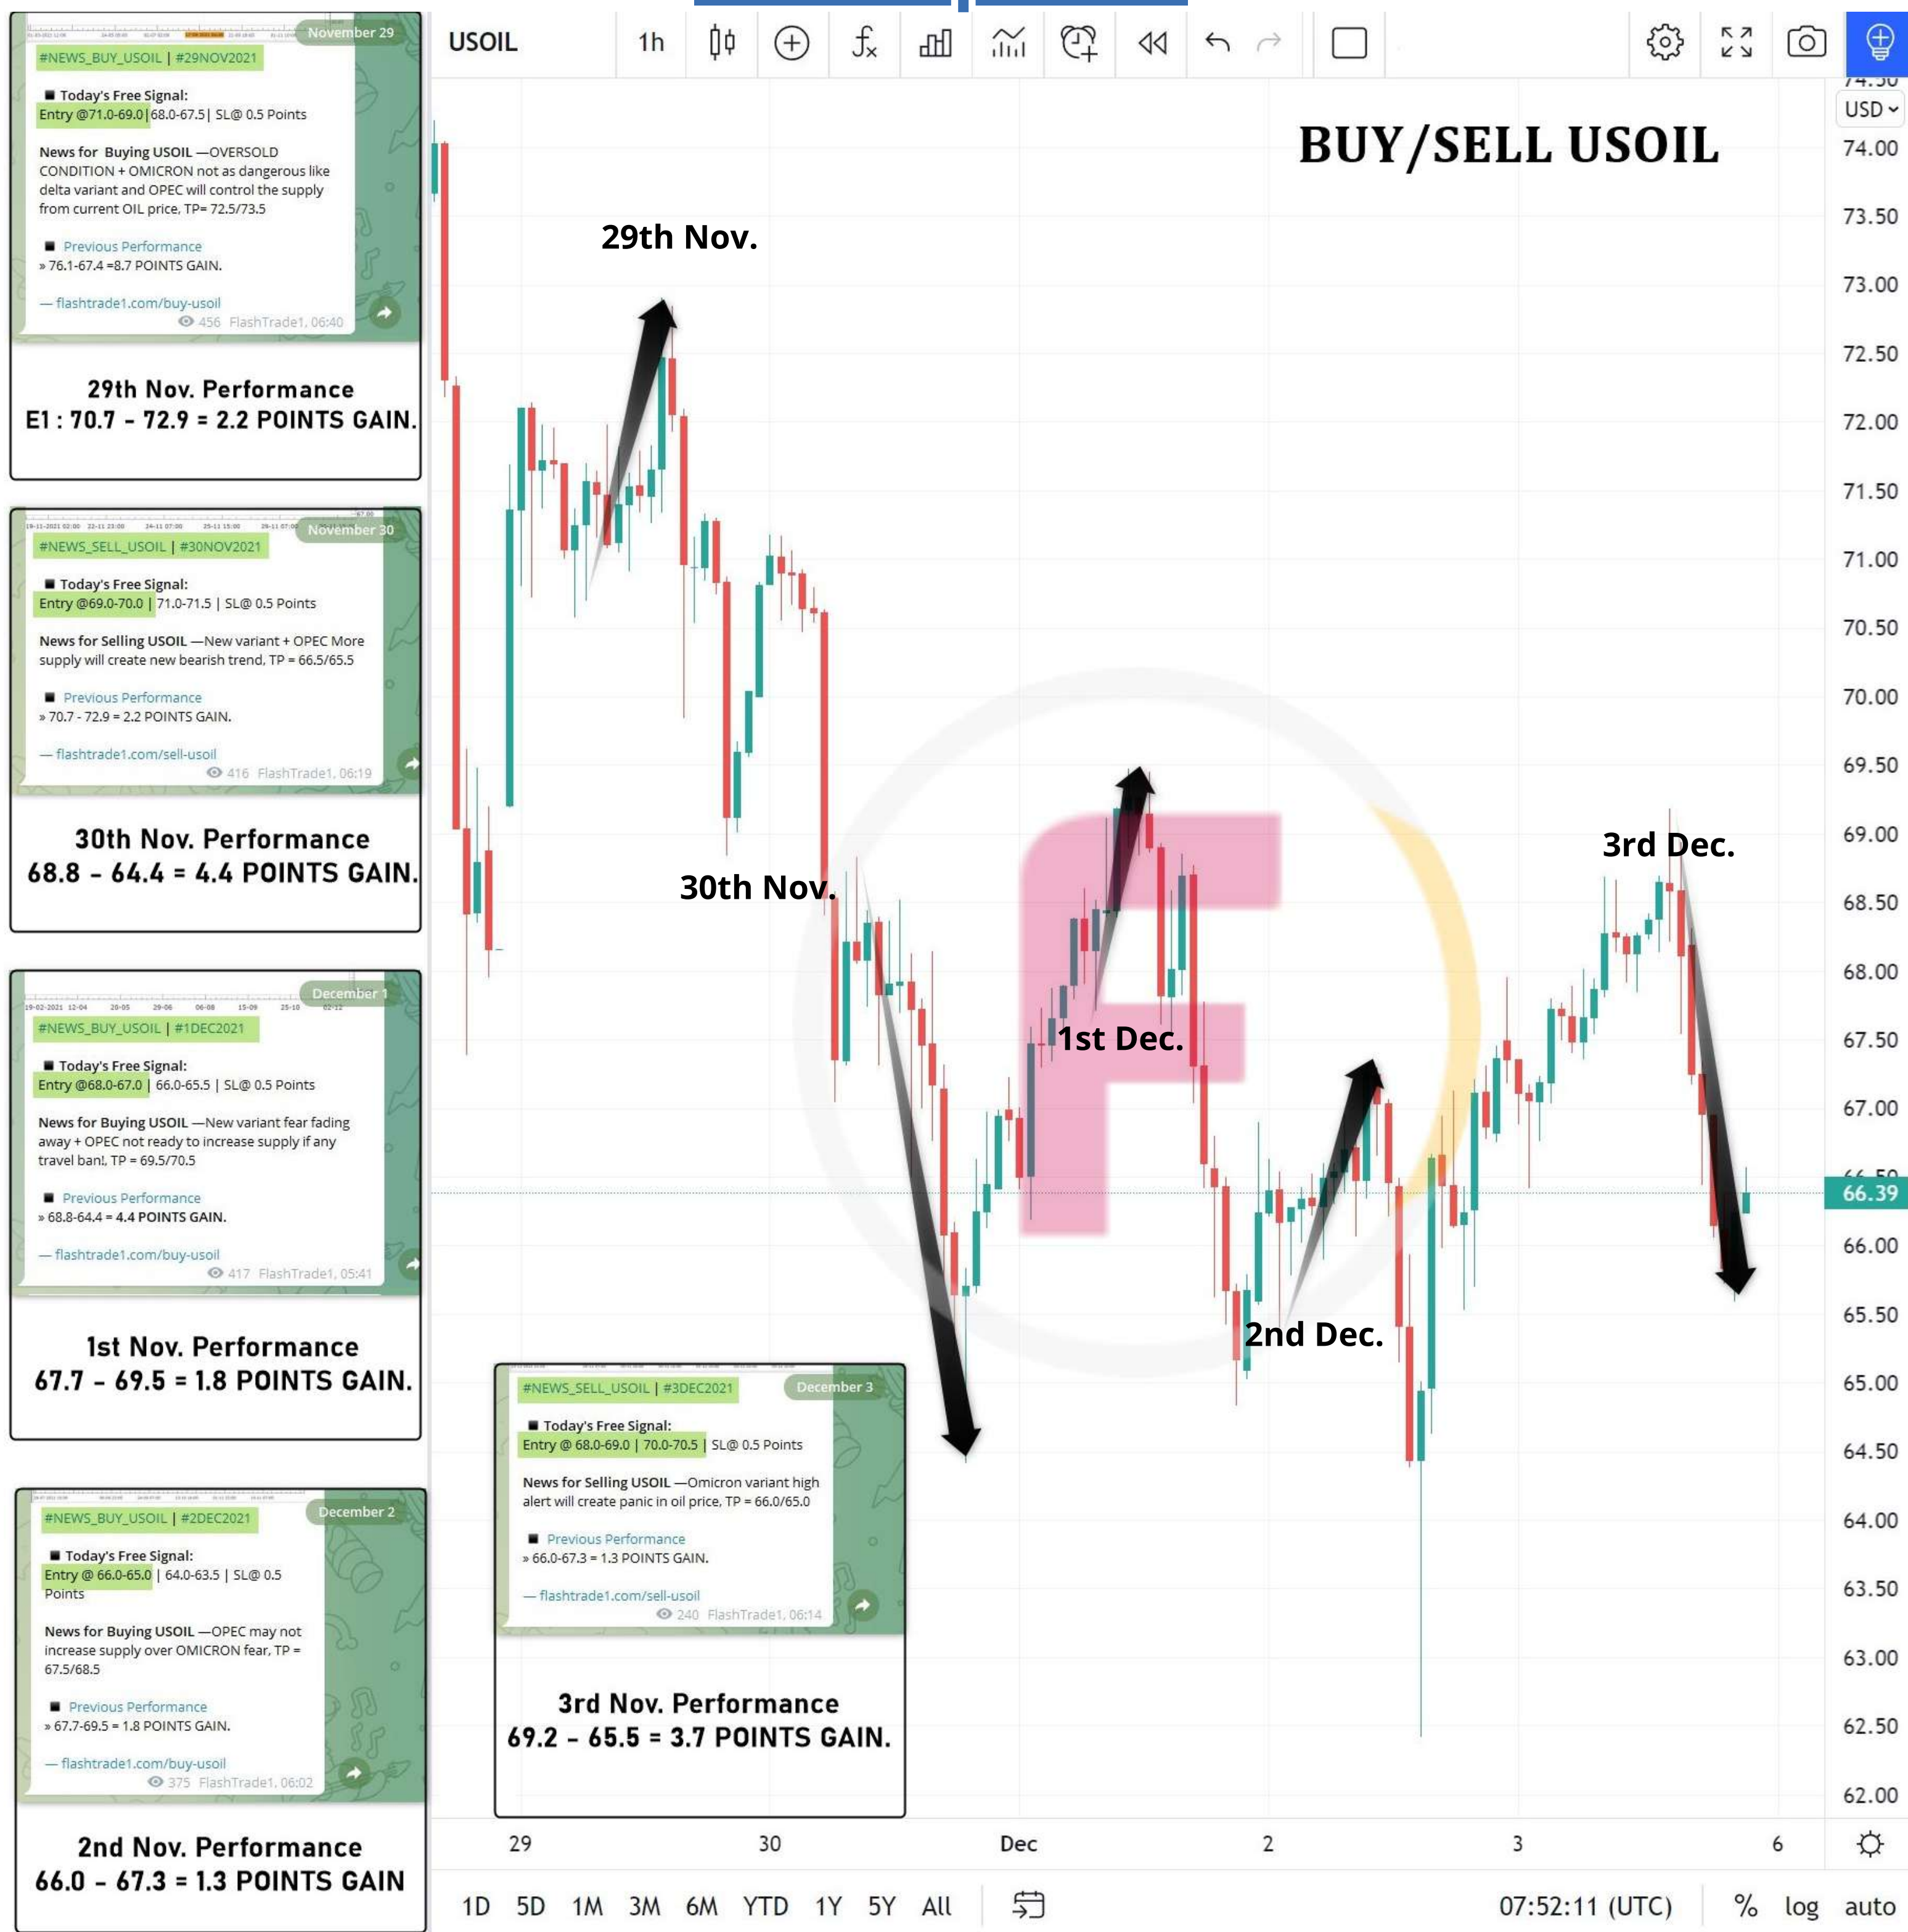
November 29
#NEWS_BUY_USOIL | #29NOV2021

Today's Free Signal:
Entry @71.0-69.0 | 68.0-67.5 | SL@ 0.5 Points

News for Buying USOIL —OVERSOLD CONDITION + OMICRON not as dangerous like delta variant and OPEC will control the supply from current OIL price, TP= 72.5/73.5

Previous Performance
» 76.1-67.4 =8.7 POINTS GAIN.

— flashtrade1.com/buy-usoil
456 FlashTrade1, 06:40

29th Nov. Performance
E1 : 70.7 - 72.9 = 2.2 POINTS GAIN.

November 30
#NEWS_SELL_USOIL | #30NOV2021

Today's Free Signal:
Entry @69.0-70.0 | 71.0-71.5 | SL@ 0.5 Points

News for Selling USOIL —New variant + OPEC More supply will create new bearish trend, TP = 66.5/65.5

Previous Performance
» 70.7 - 72.9 = 2.2 POINTS GAIN.

— flashtrade1.com/sell-usoil
416 FlashTrade1, 06:19

30th Nov. Performance
68.8 - 64.4 = 4.4 POINTS GAIN.

December 1
#NEWS_BUY_USOIL | #1DEC2021

Today's Free Signal:
Entry @68.0-67.0 | 66.0-65.5 | SL@ 0.5 Points

News for Buying USOIL —New variant fear fading away + OPEC not ready to increase supply if any travel ban!, TP = 69.5/70.5

Previous Performance
» 68.8-64.4 = 4.4 POINTS GAIN.

— flashtrade1.com/buy-usoil
417 FlashTrade1, 05:41

1st Nov. Performance
67.7 - 69.5 = 1.8 POINTS GAIN.

December 2
#NEWS_BUY_USOIL | #2DEC2021

Today's Free Signal:
Entry @ 66.0-65.0 | 64.0-63.5 | SL@ 0.5 Points

News for Buying USOIL —OPEC may not increase supply over OMICRON fear, TP = 67.5/68.5

Previous Performance
» 67.7-69.5 = 1.8 POINTS GAIN.

— flashtrade1.com/buy-usoil
375 FlashTrade1, 06:02

2nd Nov. Performance
66.0 - 67.3 = 1.3 POINTS GAIN

USOIL 1h

BUY/SELL USOIL

29th Nov.
30th Nov.
1st Dec.
2nd Dec.
3rd Dec.

December 3
#NEWS_SELL_USOIL | #3DEC2021

Today's Free Signal:
Entry @ 68.0-69.0 | 70.0-70.5 | SL@ 0.5 Points

News for Selling USOIL —Omicron variant high alert will create panic in oil price, TP = 66.0/65.0

Previous Performance
» 66.0-67.3 = 1.3 POINTS GAIN.

— flashtrade1.com/sell-usoil
240 FlashTrade1, 06:14

3rd Nov. Performance
69.2 - 65.5 = 3.7 POINTS GAIN.

USD
74.00
73.50
73.00
72.50
72.00
71.50
71.00
70.50
70.00
69.50
69.00
68.50
68.00
67.50
67.00
66.39
66.00
65.50
65.00
64.50
64.00
63.50
63.00
62.50
62.00

29 30 Dec 2 3 6

1D 5D 1M 3M 6M YTD 1Y 5Y All
07:52:11 (UTC) % log auto